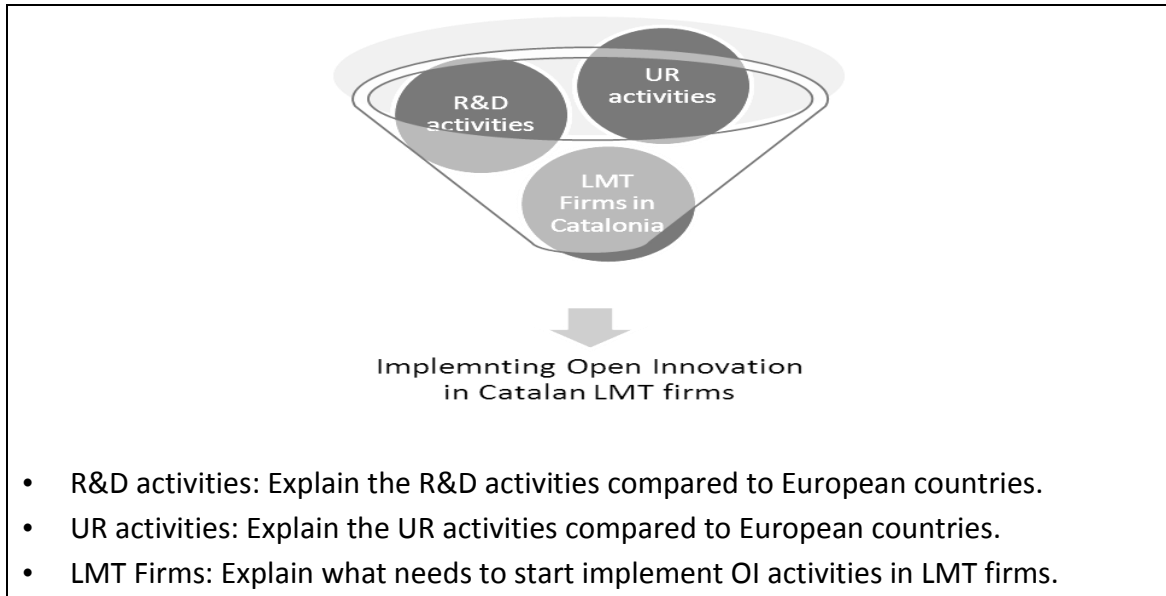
UR activities

R&D activities

LMT Firms in Catalonia

Implemnting Open Innovation in Catalan LMT firms

- R&D activities: Explain the R&D activities compared to European countries.
- UR activities: Explain the UR activities compared to European countries.
- LMT Firms: Explain what needs to start implement OI activities in LMT firms.